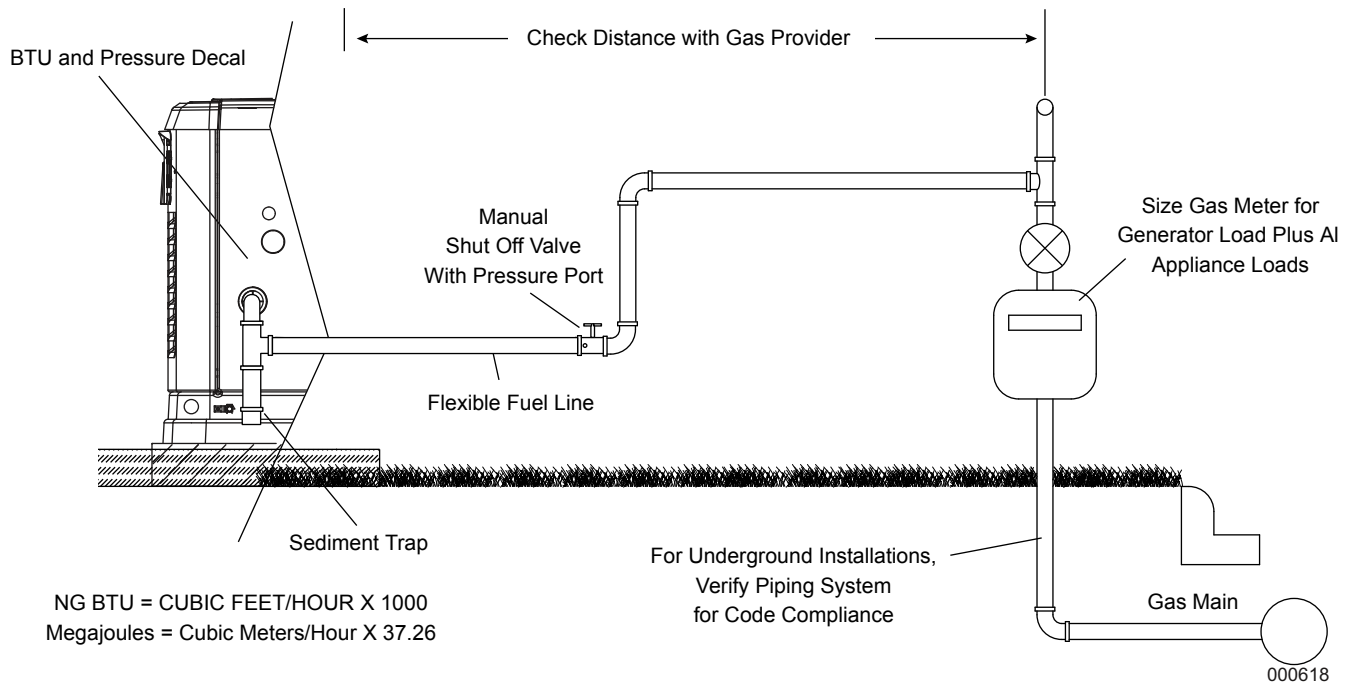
BTU and Pressure Decal

Check Distance with Gas Provider

Manual Shut Off Valve With Pressure Port

Size Gas Meter for Generator Load Plus Al Appliance Loads

Flexible Fuel Line

Sediment Trap

For Underground Installations, Verify Piping System for Code Compliance

Gas Main

NG BTU = CUBIC FEET/HOUR X 1000
Megajoules = Cubic Meters/Hour X 37.26

000618